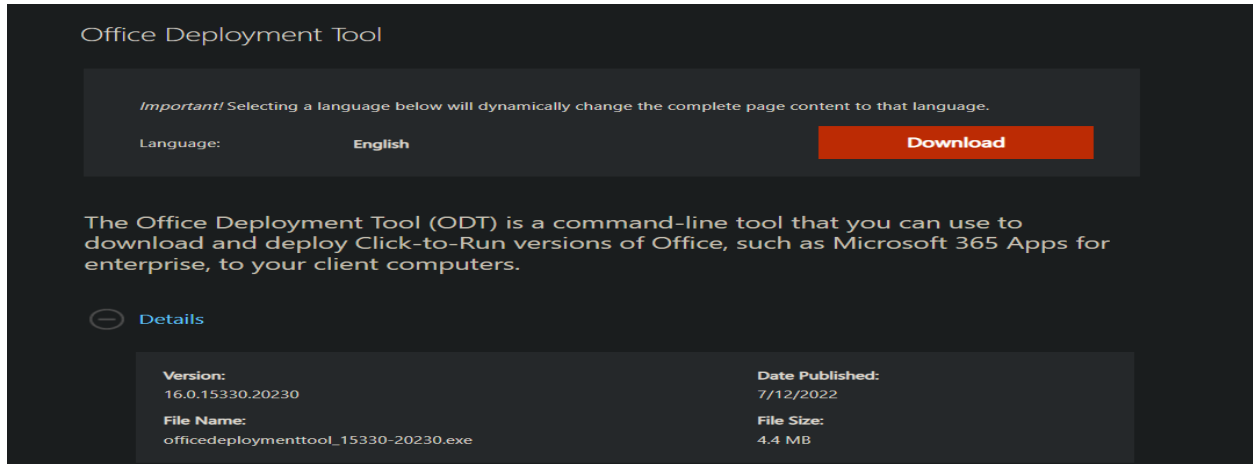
Office Deployment Tool

Important! Selecting a language below will dynamically change the complete page content to that language.

Language: English

Download

The Office Deployment Tool (ODT) is a command-line tool that you can use to download and deploy Click-to-Run versions of Office, such as Microsoft 365 Apps for enterprise, to your client computers.

Details

Version:
16.0.15330.20230

Date Published:
7/12/2022

File Name:
officedeploymenttool_15330-20230.exe

File Size:
4.4 MB